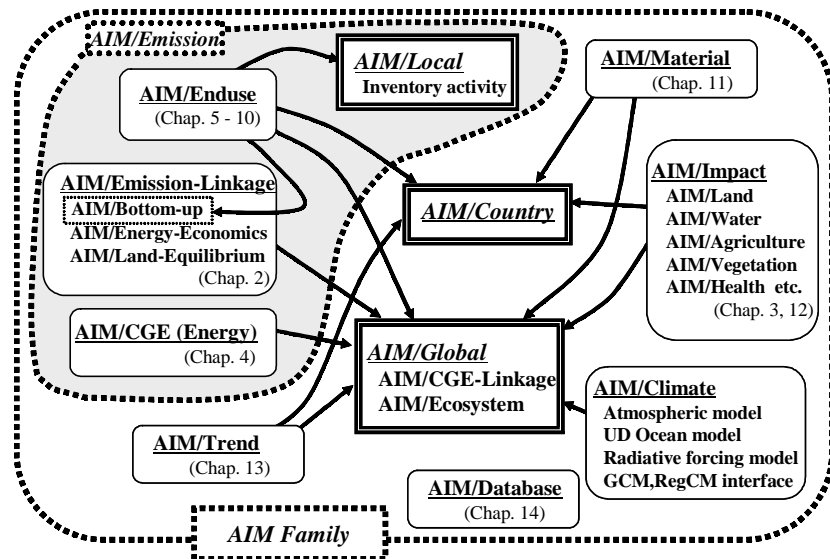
AIM/Emission

AIM/Local
Inventory activity

AIM/Material
(Chap. 11)

AIM/Enduse
(Chap. 5 - 10)

AIM/Emission-Linkage
AIM/Bottom-up
AIM/Energy-Economics
AIM/Land-Equilibrium
(Chap. 2)

AIM/Country

AIM/Impact
AIM/Land
AIM/Water
AIM/Agriculture
AIM/Vegetation
AIM/Health etc.
(Chap. 3, 12)

AIM/CGE (Energy)
(Chap. 4)

AIM/Global
AIM/CGE-Linkage
AIM/Ecosystem

AIM/Climate
Atmospheric model
UD Ocean model
Radiative forcing model
GCM,RegCM interface

AIM/Trend
(Chap. 13)

AIM/Database
(Chap. 14)

AIM Family